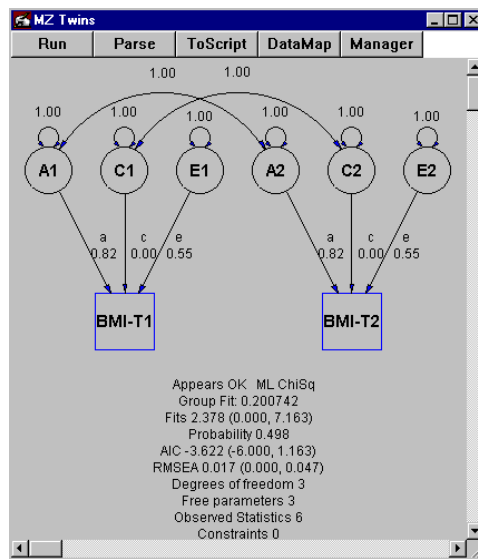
MZ Twins

Run | Parse | ToScript | DataMap | Manager

1.00 1.00

1.00 1.00 1.00 1.00 1.00 1.00

A1 C1 E1 A2 C2 E2

a 0.82 c 0.00 e 0.55

a 0.82 c 0.00 e 0.55

BMI-T1

BMI-T2

Appears OK ML ChiSq
Group Fit: 0.200742
Fits 2.378 (0.000, 7.163)
Probability 0.498
AIC -3.622 (-6.000, 1.163)
RMSEA 0.017 (0.000, 0.047)
Degrees of freedom 3
Free parameters 3
Observed Statistics 6
Constraints 0